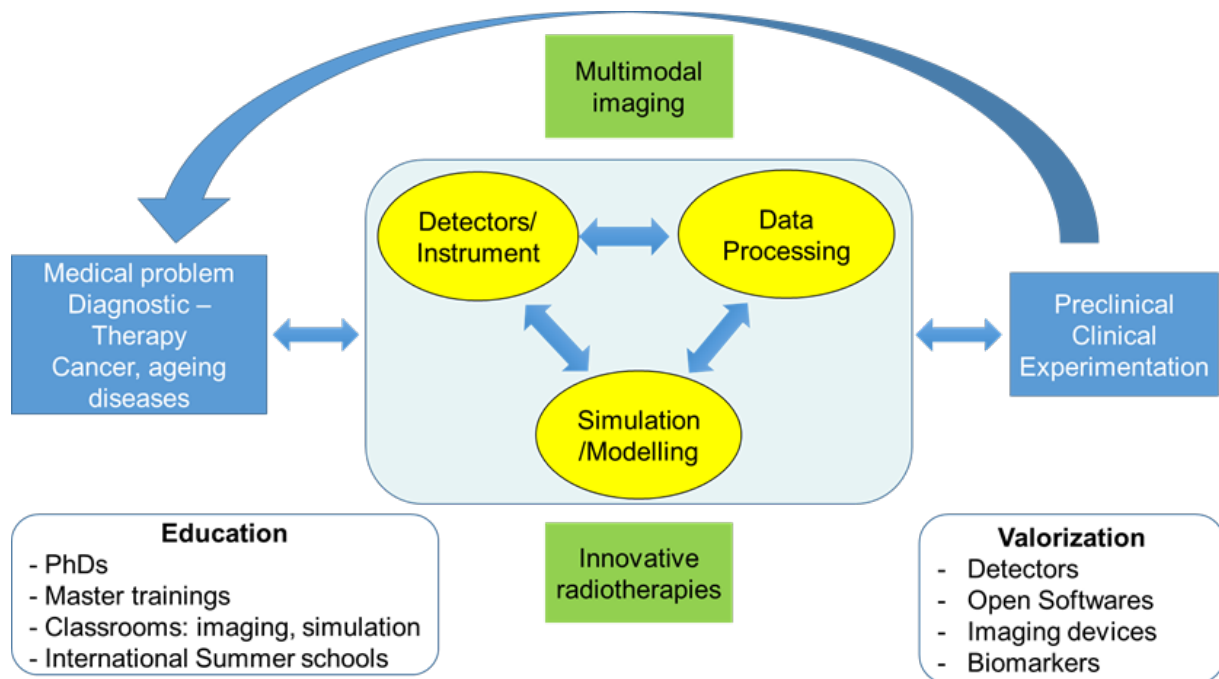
Multimodal imaging

Medical problem
Diagnostic – Therapy
Cancer, ageing diseases

Detectors/ Instrument

Data Processing

Simulation /Modelling

Preclinical
Clinical
Experimentation

Innovative radiotherapies

Education
- PhDs
- Master trainings
- Classrooms: imaging, simulation
- International Summer schools

Valorization
- Detectors
- Open Softwares
- Imaging devices
- Biomarkers